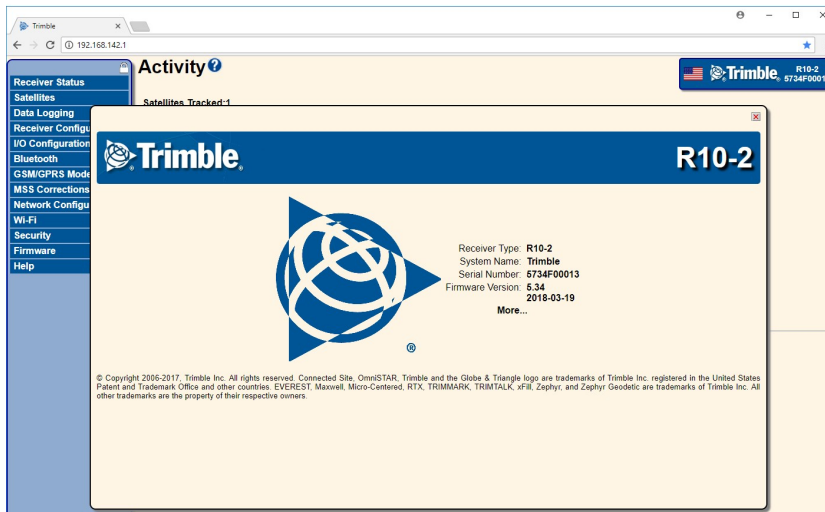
Trimble ×

192.168.142.1

Receiver Status
Satellites
Data Logging
Receiver Configu
I/O Configuration
Bluetooth
GSM/GPRS Mode
MSS Corrections
Network Configu
Wi-Fi
Security
Firmware
Help

Activity

Satellites Tracked:1

Trimble R10-2 5734F0001

Trimble. R10-2

Receiver Type: R10-2
System Name: Trimble
Serial Number: 5734F00013
Firmware Version: 5.34
2018-03-19
More...

© Copyright 2006-2017, Trimble Inc. All rights reserved. Connected Site, OmniSTAR, Trimble and the Globe & Triangle logo are trademarks of Trimble Inc. registered in the United States Patent and Trademark Office and other countries. EVEREST, Maxwell, Micro-Centered, RTX, TRIMMARK, TRIMTALK, xFill, Zephyr, and Zephyr Geodetic are trademarks of Trimble Inc. All other trademarks are the property of their respective owners.